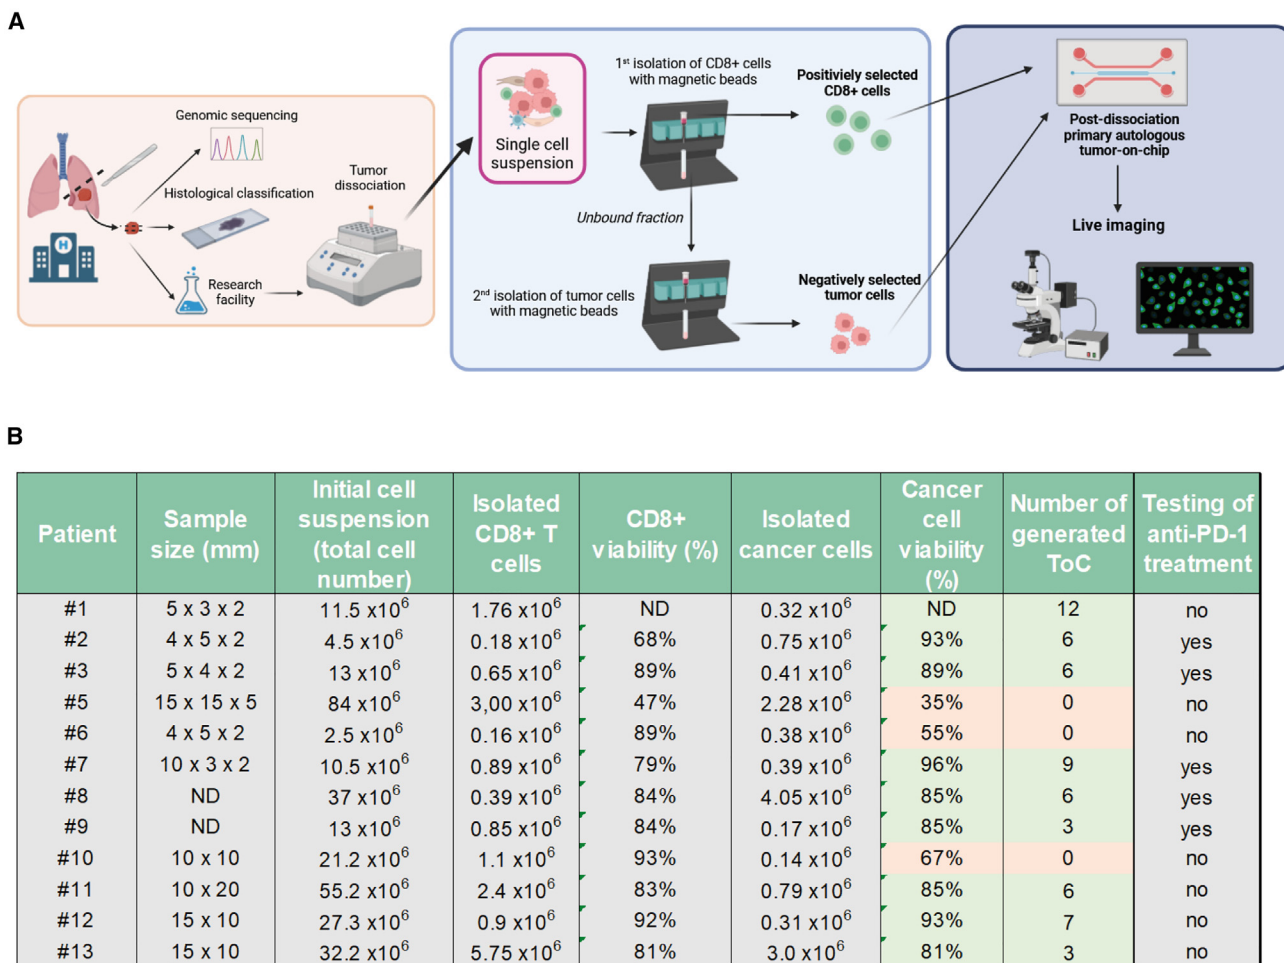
A

Genomic sequencing

Histological classification

Tumor dissociation

Research facility

Single cell suspension

1$^{st}$ isolation of CD8+ cells with magnetic beads

Positiviely selected CD8+ cells

Unbound fraction

2$^{nd}$ isolation of tumor cells with magnetic beads

Negatively selected tumor cells

Post-dissociation primary autologous tumor-on-chip

Live imaging

B

| Patient | Sample size (mm) | Initial cell suspension (total cell number) | Isolated CD8+ T cells | CD8+ viability (%) | Isolated cancer cells | Cancer cell viability (%) | Number of generated ToC | Testing of anti-PD-1 treatment |
|---|---|---|---|---|---|---|---|---|
| #1 | 5 x 3 x 2 | 11.5 x$10^6$ | 1.76 x$10^6$ | ND | 0.32 x$10^6$ | ND | 12 | no |
| #2 | 4 x 5 x 2 | 4.5 x$10^6$ | 0.18 x$10^6$ | 68% | 0.75 x$10^6$ | 93% | 6 | yes |
| #3 | 5 x 4 x 2 | 13 x$10^6$ | 0.65 x$10^6$ | 89% | 0.41 x$10^6$ | 89% | 6 | yes |
| #5 | 15 x 15 x 5 | 84 x$10^6$ | 3,00 x$10^6$ | 47% | 2.28 x$10^6$ | 35% | 0 | no |
| #6 | 4 x 5 x 2 | 2.5 x$10^6$ | 0.16 x$10^6$ | 89% | 0.38 x$10^6$ | 55% | 0 | no |
| #7 | 10 x 3 x 2 | 10.5 x$10^6$ | 0.89 x$10^6$ | 79% | 0.39 x$10^6$ | 96% | 9 | yes |
| #8 | ND | 37 x$10^6$ | 0.39 x$10^6$ | 84% | 4.05 x$10^6$ | 85% | 6 | yes |
| #9 | ND | 13 x$10^6$ | 0.85 x$10^6$ | 84% | 0.17 x$10^6$ | 85% | 3 | yes |
| #10 | 10 x 10 | 21.2 x$10^6$ | 1.1 x$10^6$ | 93% | 0.14 x$10^6$ | 67% | 0 | no |
| #11 | 10 x 20 | 55.2 x$10^6$ | 2.4 x$10^6$ | 83% | 0.79 x$10^6$ | 85% | 6 | no |
| #12 | 15 x 10 | 27.3 x$10^6$ | 0.9 x$10^6$ | 92% | 0.31 x$10^6$ | 93% | 7 | no |
| #13 | 15 x 10 | 32.2 x$10^6$ | 5.75 x$10^6$ | 81% | 3.0 x$10^6$ | 81% | 3 | no |